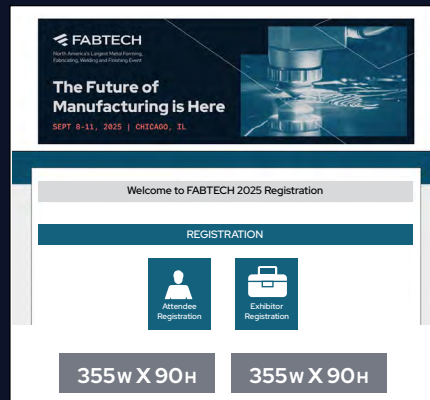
FABTECH
North America's Largest Metal Forming, Fabricating, Welding and Finishing Event

The Future of Manufacturing is Here

SEPT 8-11, 2025 | CHICAGO, IL

Welcome to FABTECH 2025 Registration

REGISTRATION

Attendee Registration

Exhibitor Registration

355W X 90H

355W X 90H